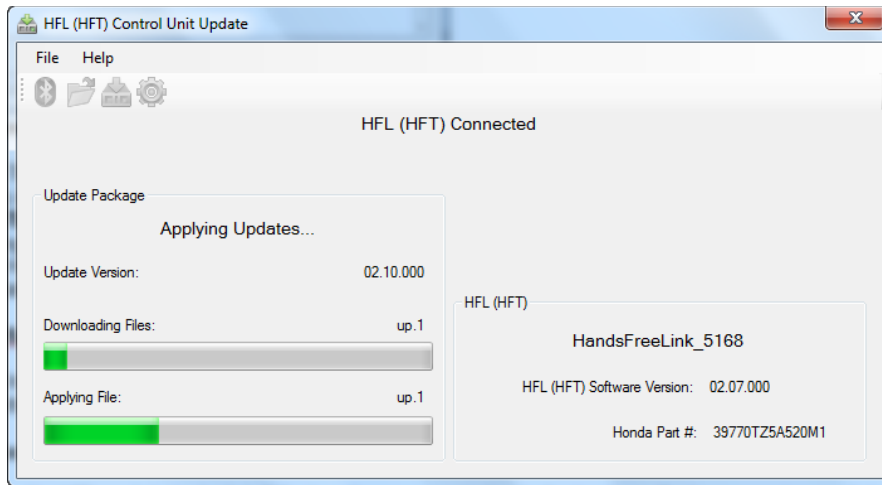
HFL (HFT) Control Unit Update

File Help

HFL (HFT) Connected

Update Package

Applying Updates...

Update Version: 02.10.000

Downloading Files: up.1

Applying File: up.1

HFL (HFT)

HandsFreeLink_5168

HFL (HFT) Software Version: 02.07.000

Honda Part #: 39770TZ5A520M1